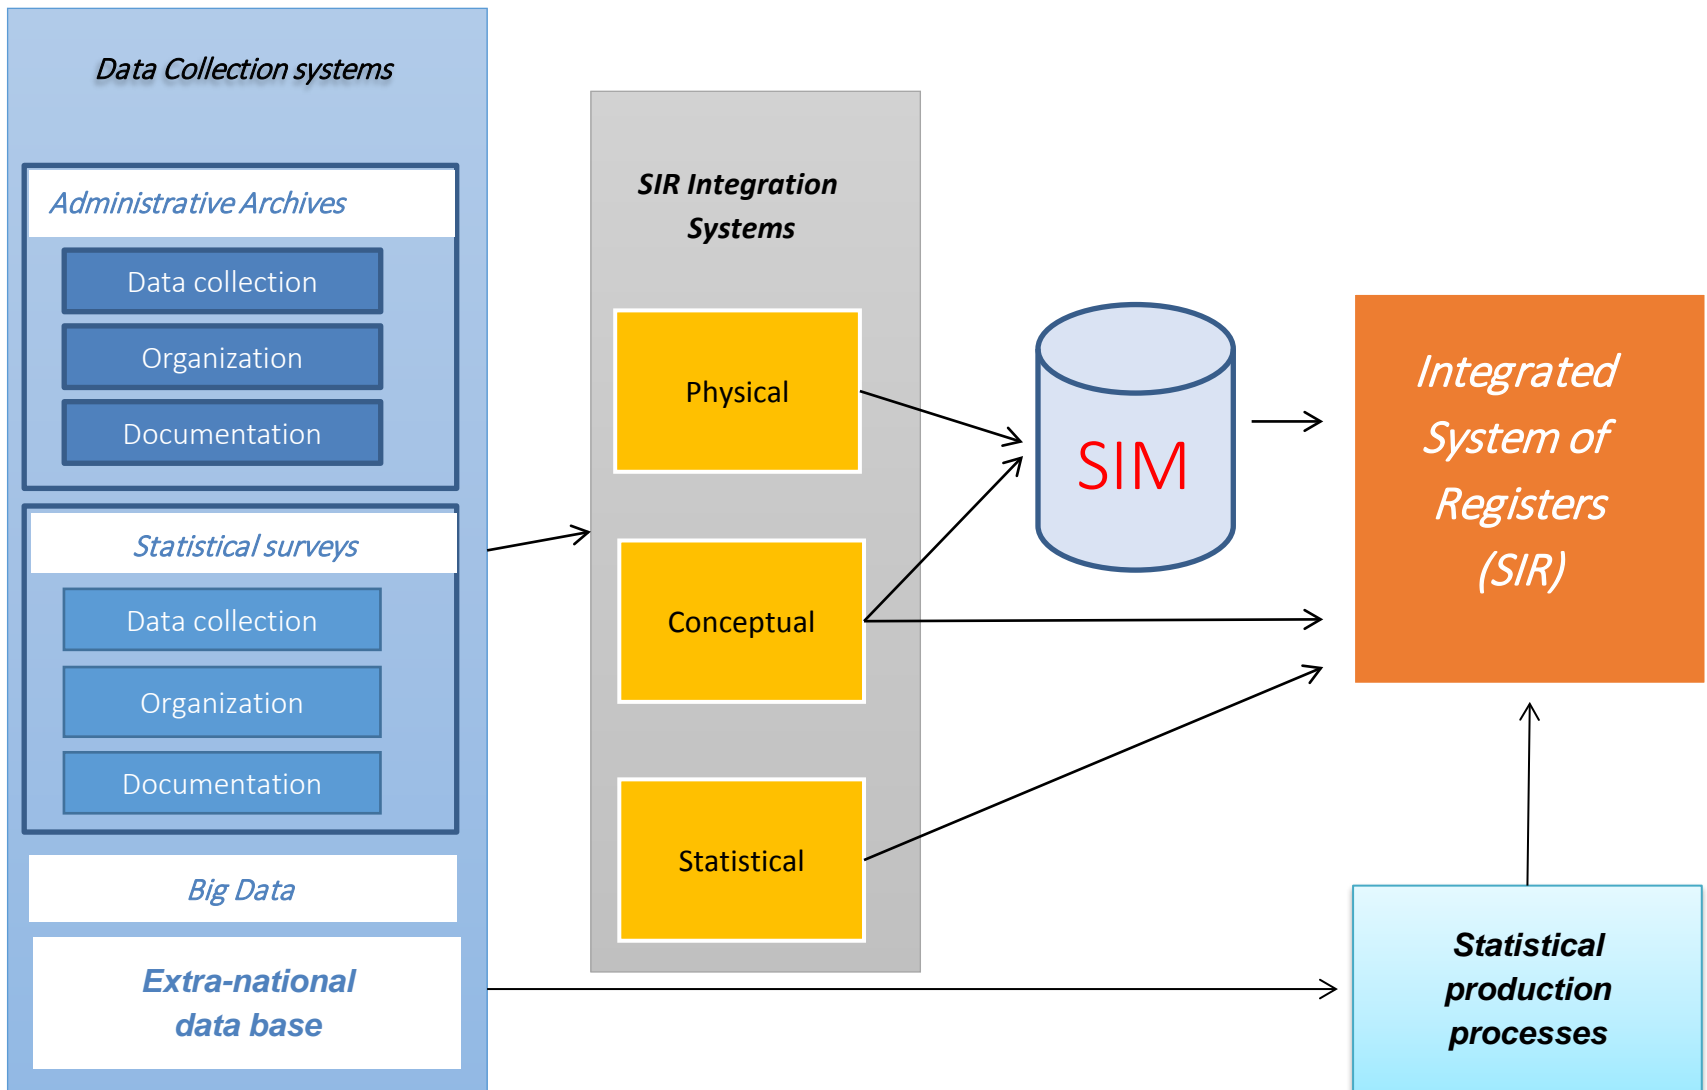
Data Collection systems

Administrative Archives

Data collection

Organization

Documentation

Statistical surveys

Data collection

Organization

Documentation

Big Data

Extra-national data base

SIR Integration Systems

Physical

Conceptual

Statistical

SIM

Integrated System of Registers (SIR)

Statistical production processes